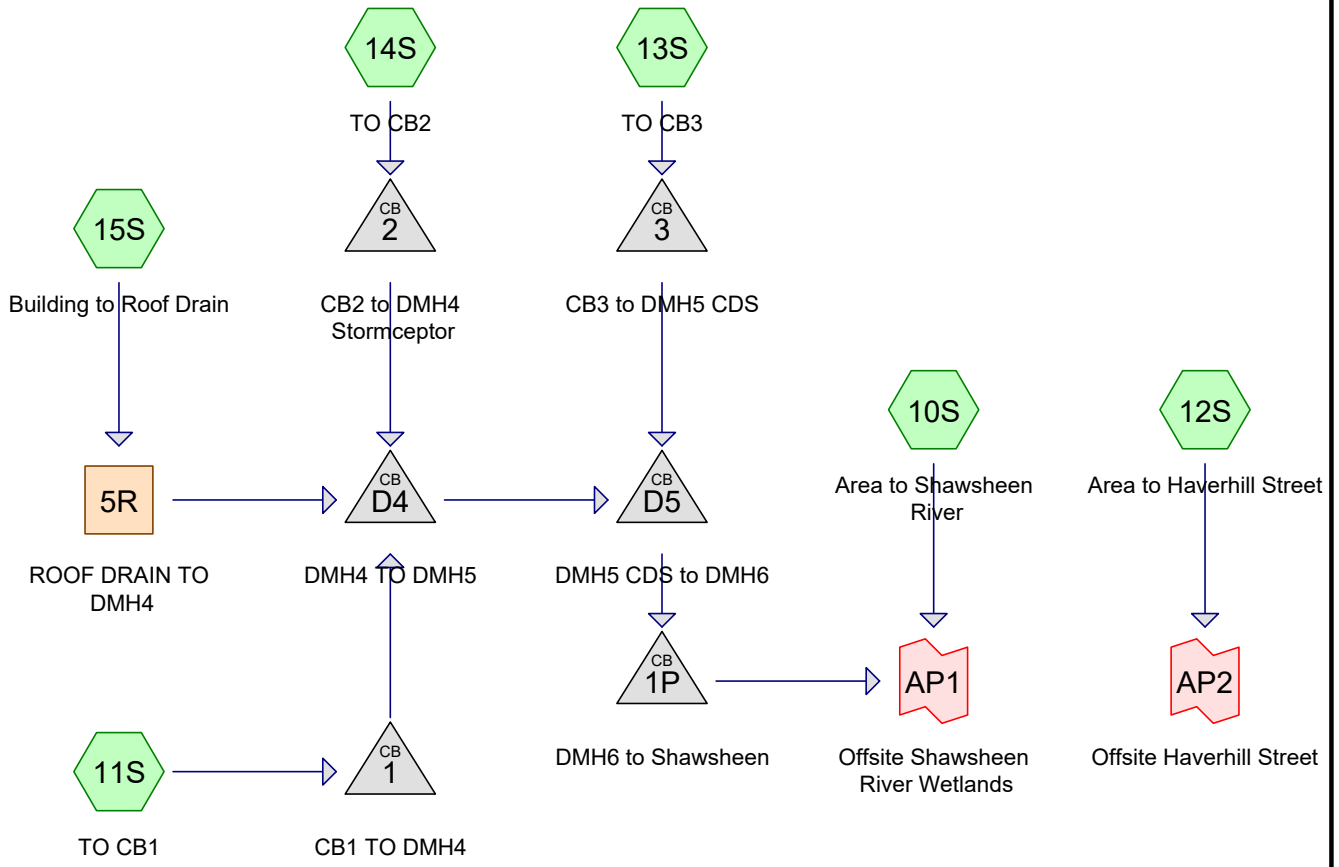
14S

TO CB2

13S

TO CB3

15S

Building to Roof Drain

CB
2

CB2 to DMH4
Stormceptor

CB
3

CB3 to DMH5 CDS

10S

Area to Shawsheen
River

12S

Area to Haverhill Street

5R

ROOF DRAIN TO
DMH4

CB
D4

DMH4 TO DMH5

CB
D5

DMH5 CDS to DMH6

CB
1P

DMH6 to Shawsheen

AP1

Offsite Shawsheen
River Wetlands

AP2

Offsite Haverhill Street

11S

TO CB1

CB
1

CB1 TO DMH4